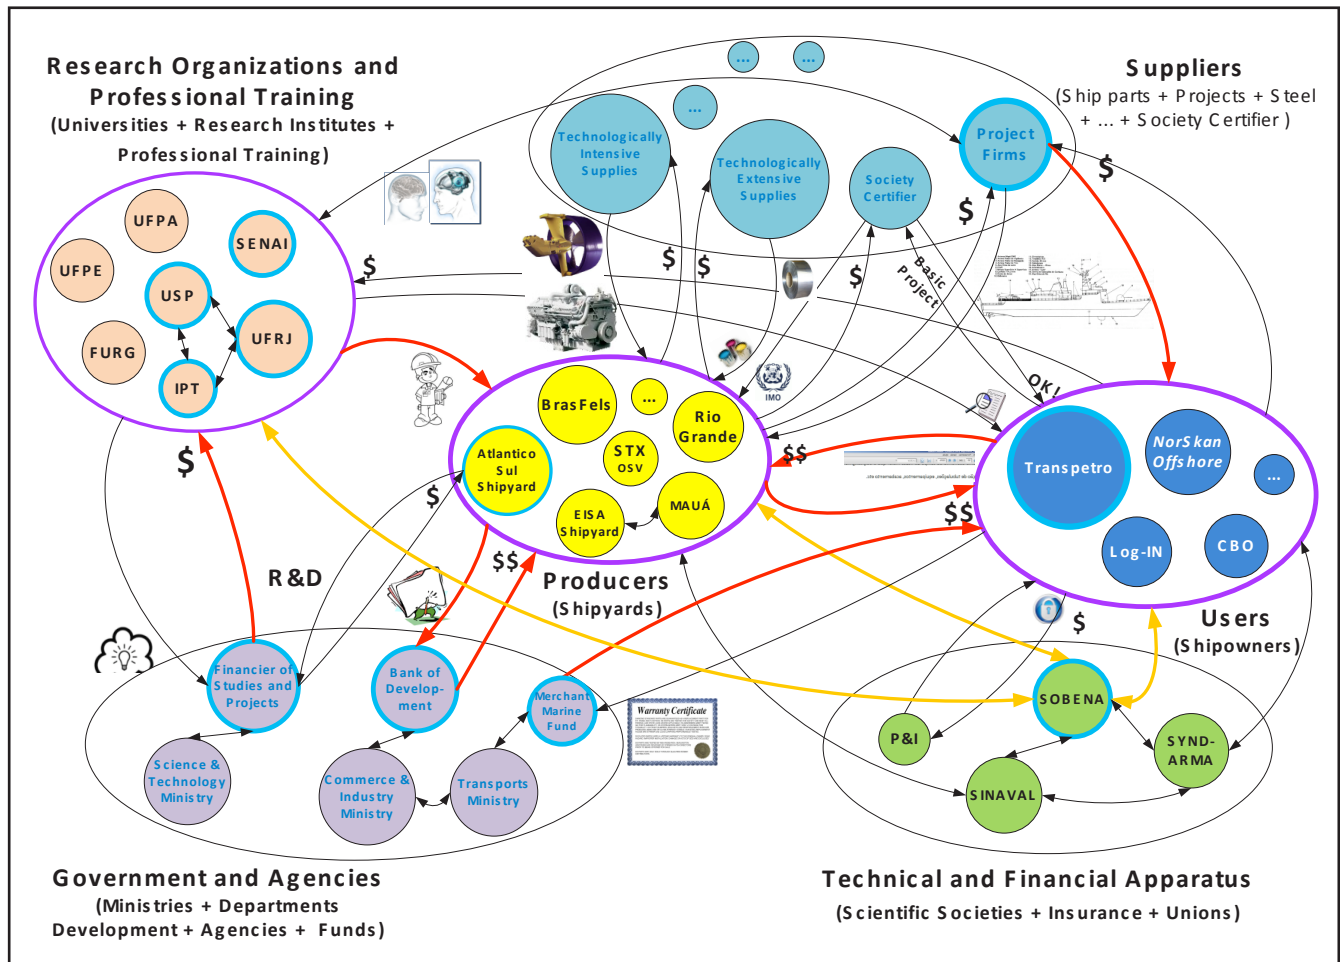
Research Organizations and Professional Training
(Universities + Research Institutes + Professional Training)

UFPA
SENAI
UFPE
USP
UFRJ
FURG
IPT

Suppliers
(Ship parts + Projects + Steel + ... + Society Certifier)

...
...
...
Technologically Intensive Supplies
Technologically Extensive Supplies
Society Certifier
Project Firms

$
$
$
$
$
$
Basic Project
OK!
IMO

BrasFels
...
Rio Grande
Atlantico Sul Shipyard
STX OSV
EISA Shipyard
MAUÁ

Producers
(Shipyards)

$$
$$
$
$$
$
R&D

Transpetro
NorSkan Offshore
...
Log-IN
CBO

Users
(Shipowners)

$

Financier of Studies and Projects
Bank of Development
Merchant Marine Fund
Science & Technology Ministry
Commerce & Industry Ministry
Transports Ministry

Warranty Certificate

SOBENA
P&I
SYNDARMA
SINAVAL

Government and Agencies
(Ministries + Departments Development + Agencies + Funds)

Technical and Financial Apparatus
(Scientific Societies + Insurance + Unions)